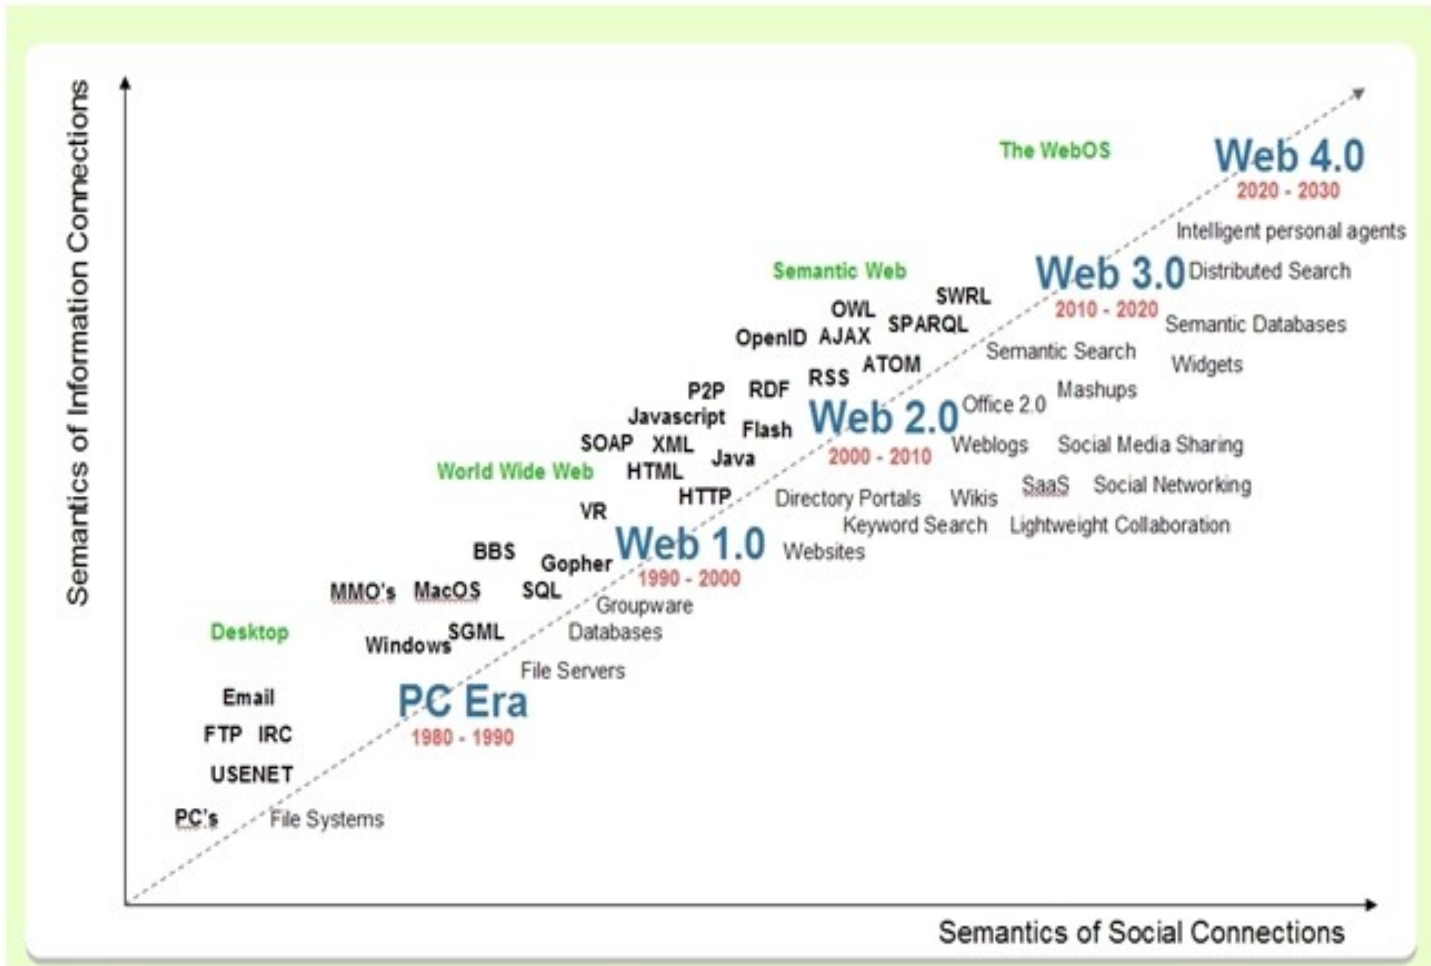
Semantics of Information Connections

The WebOS

Web 4.0
2020 - 2030
Intelligent personal agents

Semantic Web

Web 3.0
2010 - 2020
Distributed Search
Semantic Databases
Widgets

SWRL
OWL
SPARQL
OpenID
AJAX
ATOM
RSS
RDF
P2P
Javascript
Flash
SOAP
XML
Java
HTML
HTTP

Semantic Search
Mashups
Office 2.0

Web 2.0
2000 - 2010
Weblogs
Social Media Sharing
SaaS
Social Networking
Wikis
Directory Portals
Keyword Search
Lightweight Collaboration

World Wide Web
VR
BBS
Gopher

Web 1.0
1990 - 2000
Websites
Groupware
Databases
File Servers

MMO's
MacOS
SQL
SGML
Windows

Desktop
Email
FTP IRC
USENET
PC's
File Systems

PC Era
1980 - 1990

Semantics of Social Connections